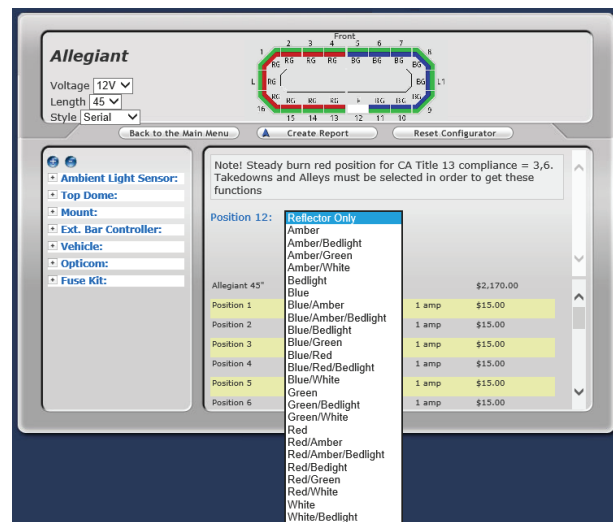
Allegiant

Voltage 12V
Length 45
Style Serial

Front
1 2 3 4 5 6 7 8
RG RG RG BG BG BG
L RG BG L1
RC BG
16 RG RG RG BG BG 9
15 14 13 12 11 10

Back to the Main Menu
Create Report
Reset Configurator

+ Ambient Light Sensor:
+ Top Dome:
+ Mount:
+ Ext. Bar Controller:
+ Vehicle:
+ Opticom:
+ Fuse Kit:

Note! Steady burn red position for CA Title 13 compliance = 3,6. Takedowns and Alleys must be selected in order to get these functions

Position 12:
Reflector Only
Amber
Amber/Bedlight
Amber/Green
Amber/White
Bedlight
Blue
Blue/Amber
Blue/Amber/Bedlight
Blue/Bedlight
Blue/Green
Blue/Red
Blue/Red/Bedlight
Blue/White
Green
Green/Bedlight
Green/White
Red
Red/Amber
Red/Amber/Bedlight
Red/Bedlight
Red/Green
Red/White
White
White/Bedlight

| Allegiant 45" | | $2,170.00 |
|---|---|---|
| Position 1 | 1 amp | $15.00 |
| Position 2 | 1 amp | $15.00 |
| Position 3 | 1 amp | $15.00 |
| Position 4 | 1 amp | $15.00 |
| Position 5 | 1 amp | $15.00 |
| Position 6 | 1 amp | $15.00 |